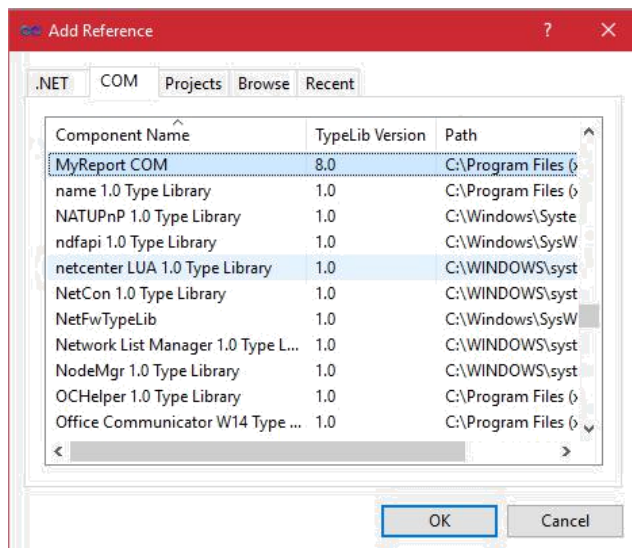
Add Reference

?

.NET | COM | Projects | Browse | Recent

| Component Name | TypeLib Version | Path |
|---|---|---|
| MyReport COM | 8.0 | C:\Program Files (x |
| name 1.0 Type Library | 1.0 | C:\Program Files (x |
| NATUPnP 1.0 Type Library | 1.0 | C:\Windows\Syste |
| ndfapi 1.0 Type Library | 1.0 | C:\Windows\SysW |
| netcenter LUA 1.0 Type Library | 1.0 | C:\WINDOWS\syst |
| NetCon 1.0 Type Library | 1.0 | C:\WINDOWS\syst |
| NetFwTypeLib | 1.0 | C:\Windows\SysW |
| Network List Manager 1.0 Type L... | 1.0 | C:\WINDOWS\syst |
| NodeMgr 1.0 Type Library | 1.0 | C:\WINDOWS\syst |
| OCHelper 1.0 Type Library | 1.0 | C:\Program Files (x |
| Office Communicator W14 Type ... | 1.0 | C:\Program Files (x |

OK | Cancel